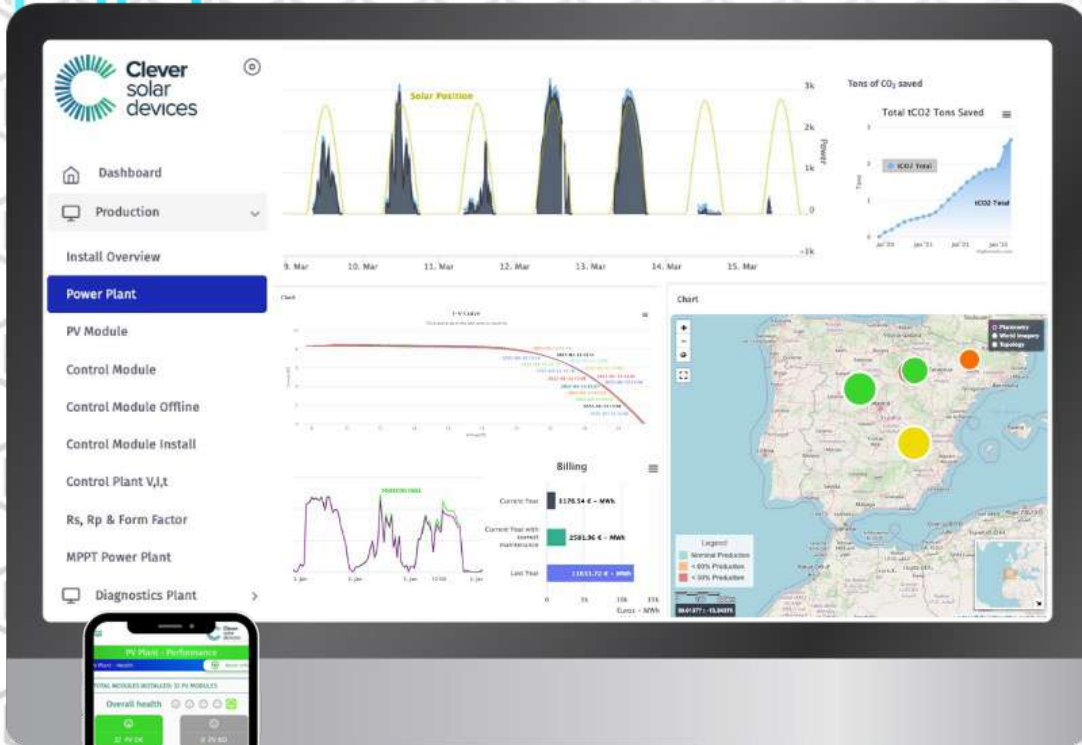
Clever solar devices

Dashboard

Production

Install Overview

Power Plant

PV Module

Control Module

Control Module Offline

Control Module Install

Control Plant V,I,t

Rs, Rp & Form Factor

MPPT Power Plant

Diagnostics Plant

Solar Position

3k

2k

1k

0

-1k

Power

9. Mar 10. Mar 11. Mar 12. Mar 13. Mar 14. Mar 15. Mar

Tons of $CO_2$ saved

Total tCO2 Tons Saved

tCO2 Total

tCO2 Total

Chart

I - V Curve

Chart

Planimetry
World Imagery
Topology

Legend
Nominal Production
< 60% Production
< 30% Production

Billing

Current Year 3178.54 € - MWh

Current Year with correct maintenance 2581.36 € - MWh

Last Year 11833.72 € - MWh

0 5k 10k 15k

Euros - MWh

PV Plant - Performance

TOTAL MODULES INSTALLED: 32 PV MODULES

Overall health

32 PV OK

0 PV KO